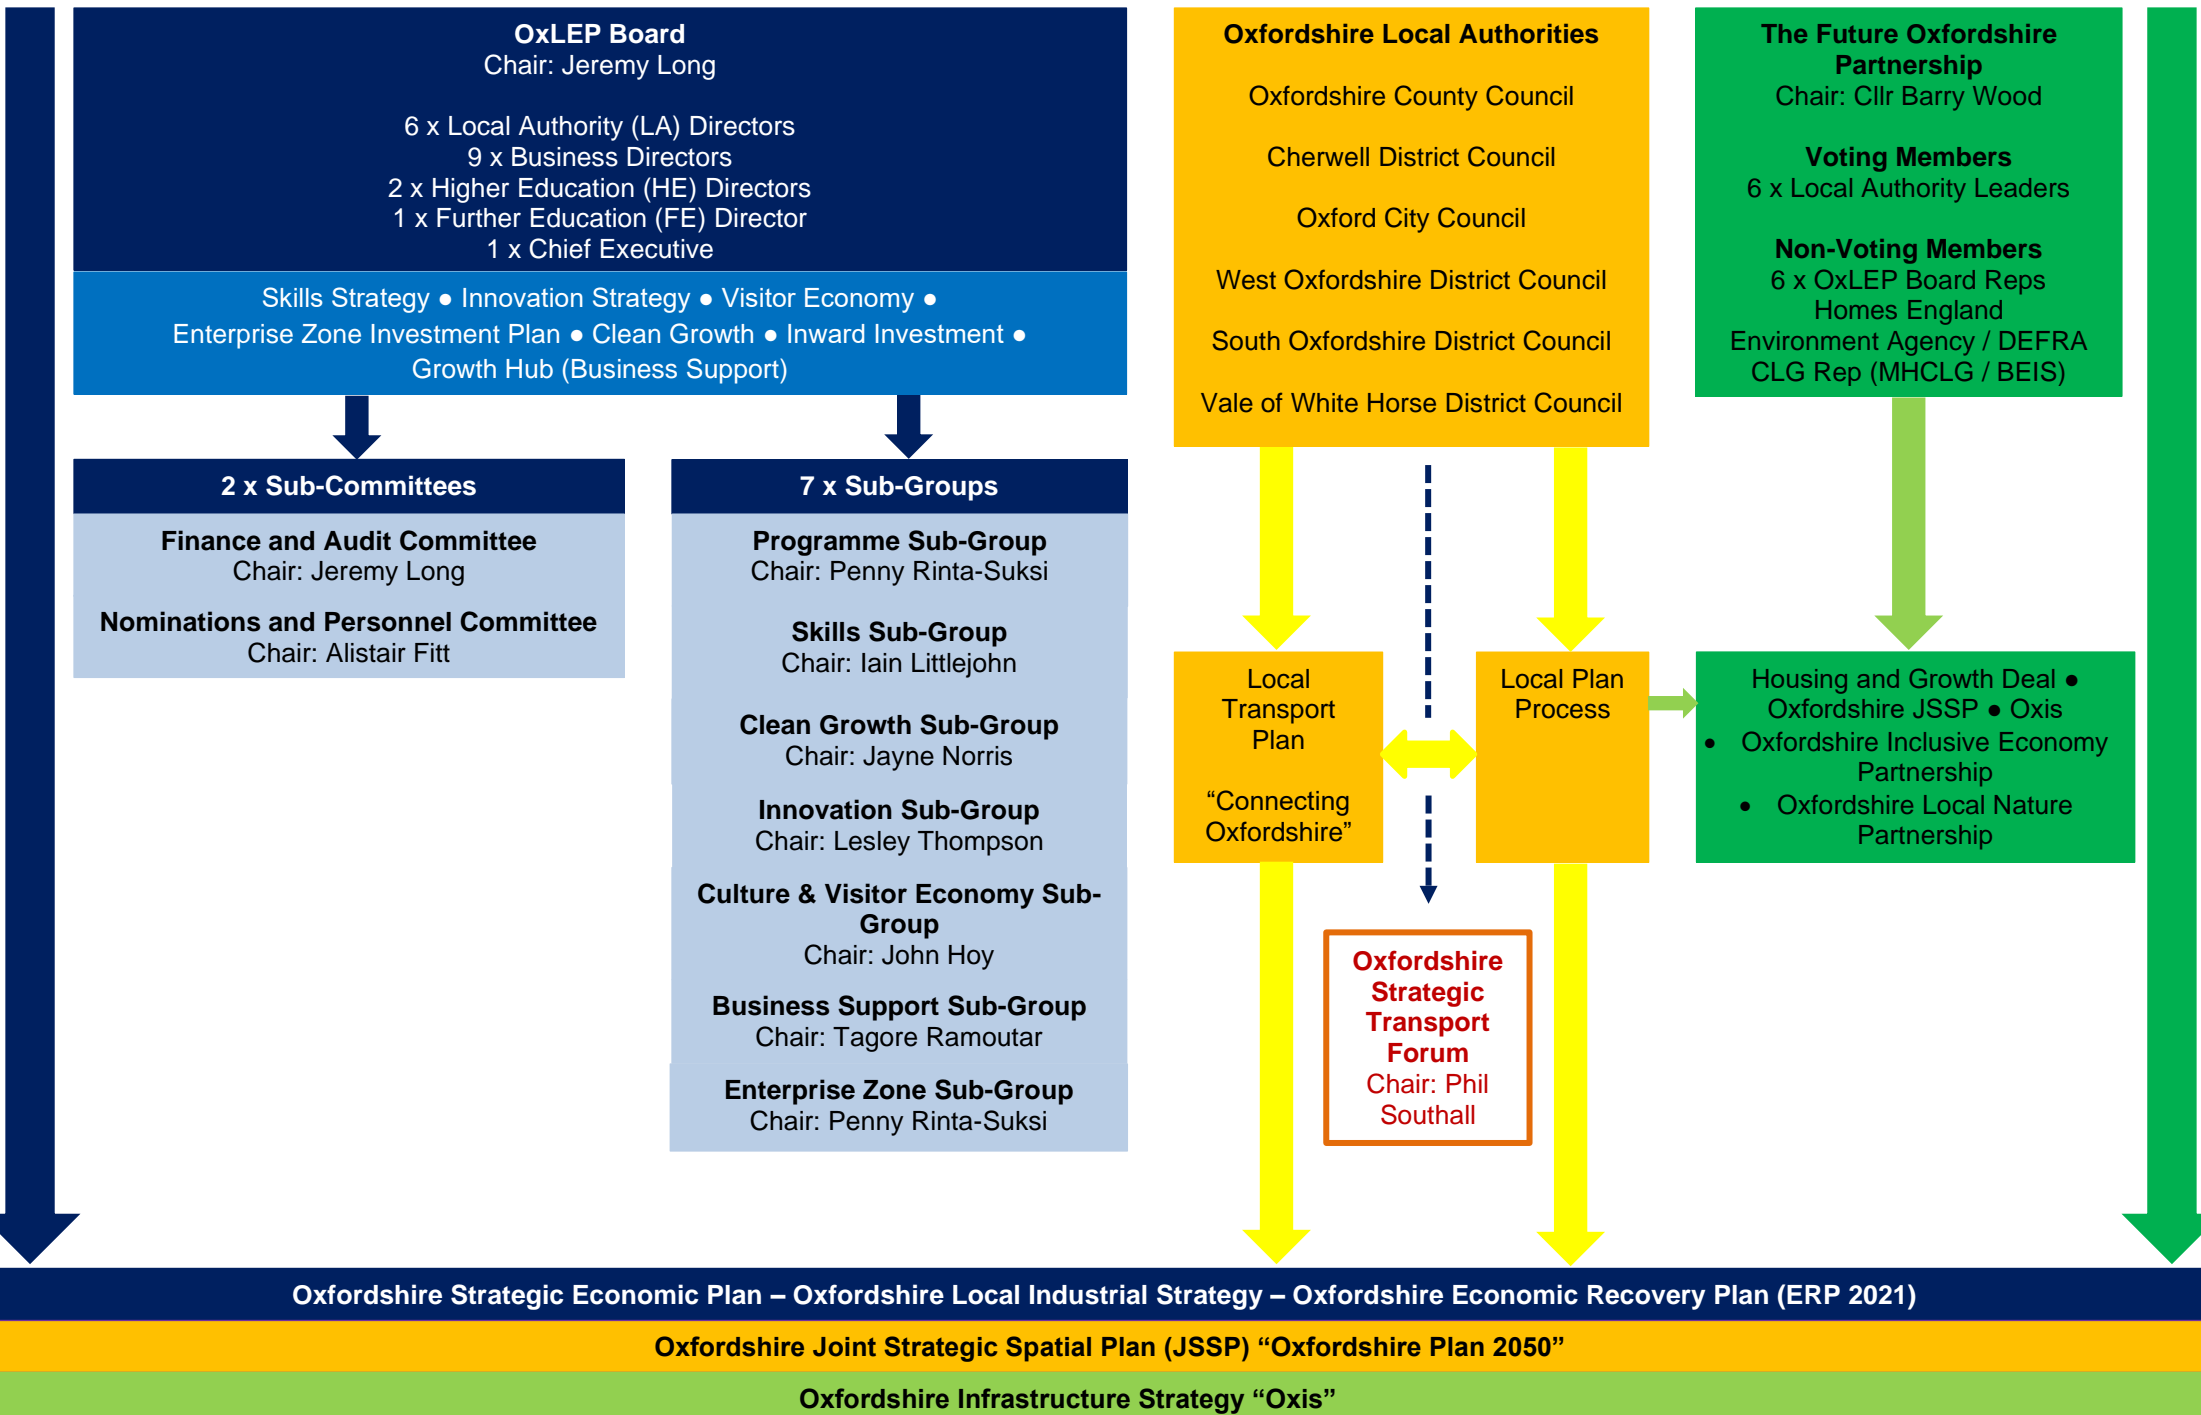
OxLEP Board
Chair: Jeremy Long

6 x Local Authority (LA) Directors
9 x Business Directors
2 x Higher Education (HE) Directors
1 x Further Education (FE) Director
1 x Chief Executive

Skills Strategy • Innovation Strategy • Visitor Economy • Enterprise Zone Investment Plan • Clean Growth • Inward Investment • Growth Hub (Business Support)

2 x Sub-Committees

Finance and Audit Committee
Chair: Jeremy Long

Nominations and Personnel Committee
Chair: Alistair Fitt

7 x Sub-Groups

Programme Sub-Group
Chair: Penny Rinta-Suksi

Skills Sub-Group
Chair: Iain Littlejohn

Clean Growth Sub-Group
Chair: Jayne Norris

Innovation Sub-Group
Chair: Lesley Thompson

Culture & Visitor Economy Sub-Group
Chair: John Hoy

Business Support Sub-Group
Chair: Tagore Ramoutar

Enterprise Zone Sub-Group
Chair: Penny Rinta-Suksi

Oxfordshire Local Authorities

Oxfordshire County Council

Cherwell District Council

Oxford City Council

West Oxfordshire District Council

South Oxfordshire District Council

Vale of White Horse District Council

Local Transport Plan

“Connecting Oxfordshire”

Local Plan Process

Oxfordshire Strategic Transport Forum
Chair: Phil Southall

The Future Oxfordshire Partnership
Chair: Cllr Barry Wood

Voting Members
6 x Local Authority Leaders

Non-Voting Members
6 x OxLEP Board Reps
Homes England
Environment Agency / DEFRA
CLG Rep (MHCLG / BEIS)

Housing and Growth Deal • Oxfordshire JSSP • Oxis
• Oxfordshire Inclusive Economy Partnership
• Oxfordshire Local Nature Partnership

Oxfordshire Strategic Economic Plan – Oxfordshire Local Industrial Strategy – Oxfordshire Economic Recovery Plan (ERP 2021)

Oxfordshire Joint Strategic Spatial Plan (JSSP) “Oxfordshire Plan 2050”

Oxfordshire Infrastructure Strategy “Oxis”